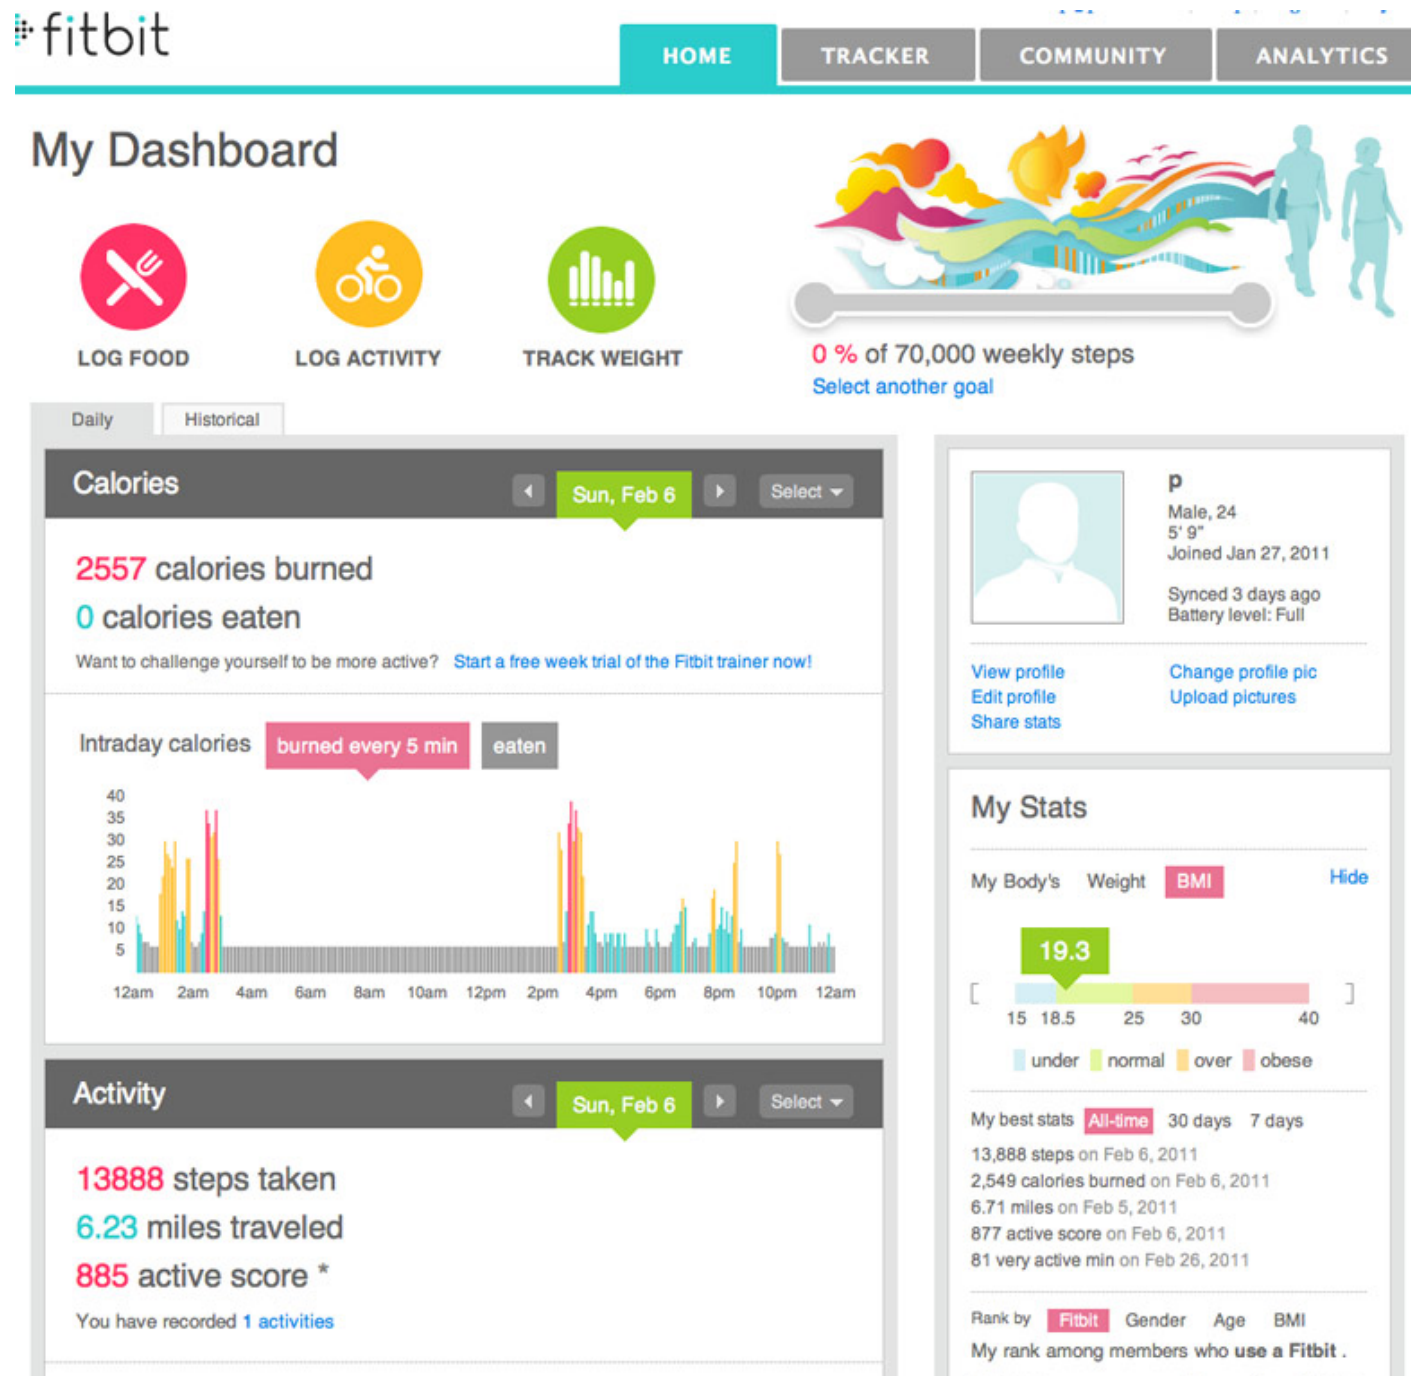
fitbit

HOME TRACKER COMMUNITY ANALYTICS

My Dashboard

LOG FOOD LOG ACTIVITY TRACK WEIGHT

0 % of 70,000 weekly steps
Select another goal

Daily Historical

Calories
Sun, Feb 6 Select

2557 calories burned
0 calories eaten
Want to challenge yourself to be more active? Start a free week trial of the Fitbit trainer now!

Intraday calories burned every 5 min eaten

40
35
30
25
20
15
10
5
12am 2am 4am 6am 8am 10am 12pm 2pm 4pm 6pm 8pm 10pm 12am

Activity
Sun, Feb 6 Select

13888 steps taken
6.23 miles traveled
885 active score *
You have recorded 1 activities

p
Male, 24
5' 9"
Joined Jan 27, 2011

Synced 3 days ago
Battery level: Full

View profile
Edit profile
Share stats
Change profile pic
Upload pictures

My Stats

My Body's Weight BMI Hide

19.3
[ ]
15 18.5 25 30 40
under normal over obese

My best stats All-time 30 days 7 days
13,888 steps on Feb 6, 2011
2,549 calories burned on Feb 6, 2011
6.71 miles on Feb 5, 2011
877 active score on Feb 6, 2011
81 very active min on Feb 26, 2011

Rank by Fitbit Gender Age BMI
My rank among members who use a Fitbit .